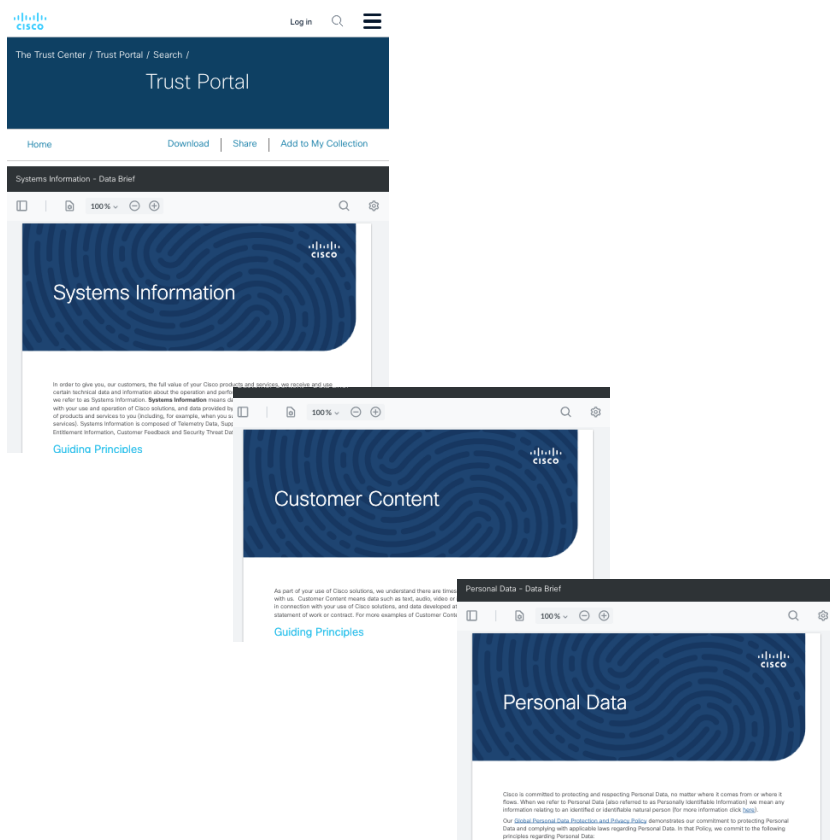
cisco

Log in

The Trust Center / Trust Portal / Search /

Trust Portal

Home

Download | Share | Add to My Collection

Systems Information - Data Brief

100%

cisco

Systems Information

In order to give you, our customers, the full value of your Cisco products and services, we receive and use certain technical data and information about the operation and perfo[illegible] we refer to as Systems Information. **Systems Information** means d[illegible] with your use and operation of Cisco solutions, and data provided by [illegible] of products and services to you (including, for example, when you su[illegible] services). Systems Information is composed of Telemetry Data, Supp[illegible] Entitlement Information, Customer Feedback and Security Threat Da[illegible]

Guiding Principles

100%

cisco

Customer Content

As part of your use of Cisco solutions, we understand there are times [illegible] with us. Customer Content means data such as text, audio, video or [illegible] in connection with your use of Cisco solutions, and data developed at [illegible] statement of work or contract. For more examples of Customer Conte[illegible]

Guiding Principles

Personal Data - Data Brief

100%

cisco

Personal Data

Cisco is committed to protecting and respecting Personal Data, no matter where it comes from or where it flows. When we refer to Personal Data (also referred to as Personally Identifiable Information) we mean any information relating to an identified or identifiable natural person (for more information click here).

Our Global Personal Data Protection and Privacy Policy demonstrates our commitment to protecting Personal Data and complying with applicable laws regarding Personal Data. In that Policy, we commit to the following principles regarding Personal Data: